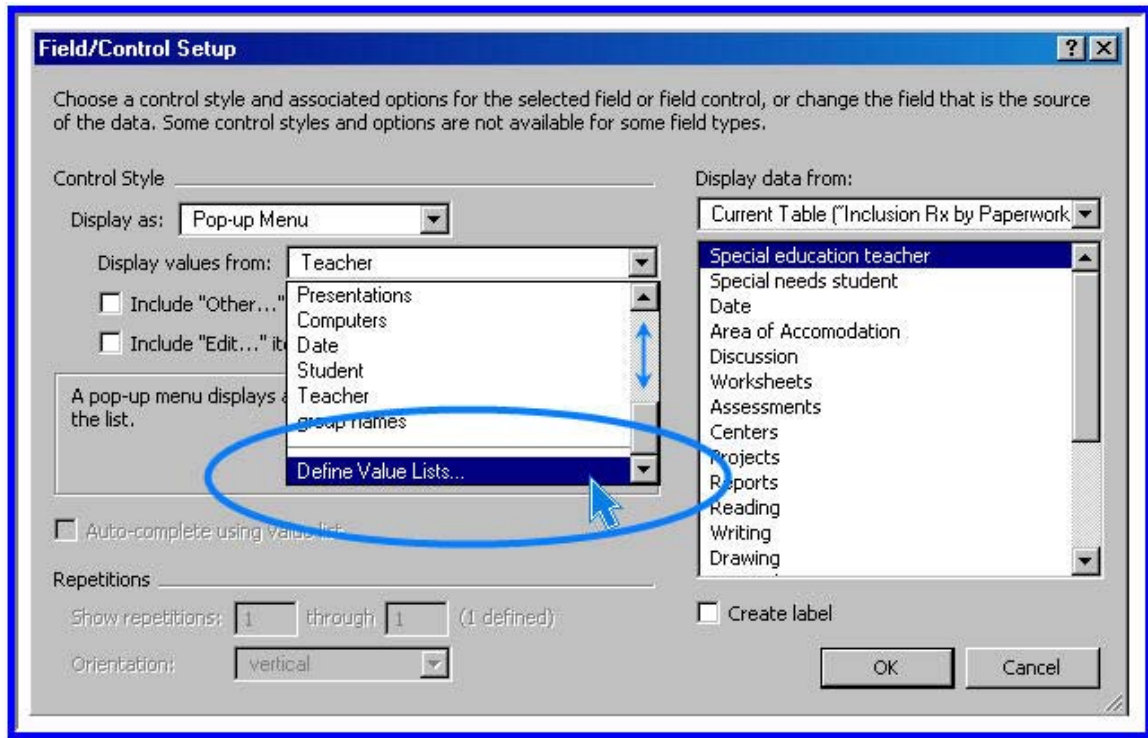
Field/Control Setup

Choose a control style and associated options for the selected field or field control, or change the field that is the source of the data. Some control styles and options are not available for some field types.

Control Style

Display as: Pop-up Menu

Display values from: Teacher

Include "Other..." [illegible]

Include "Edit..." it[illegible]

A pop-up menu displays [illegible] the list.

Presentations
Computers
Date
Student
Teacher
group names
Define Value Lists...

Auto-complete using value list

Repetitions

Show repetitions: 1 through 1 (1 defined)

Orientation: vertical

Display data from:

Current Table ("Inclusion Rx by Paperwork

Special education teacher
Special needs student
Date
Area of Accomodation
Discussion
Worksheets
Assessments
Centers
Projects
Reports
Reading
Writing
Drawing

Create label

OK

Cancel